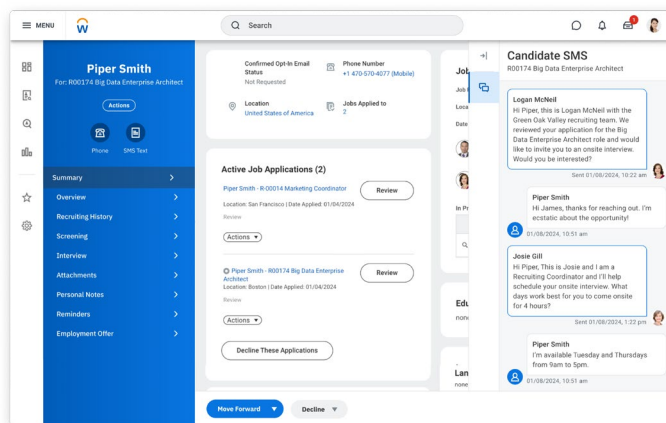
MENU

Search

1

Piper Smith

For: R00174 Big Data Enterprise Architect

Actions

Phone SMS Text

Summary

Overview

Recruiting History

Screening

Interview

Attachments

Personal Notes

Reminders

Employment Offer

Confirmed Opt-In Email Status
Not Requested

Phone Number
+1 470-570-4077 (Mobile)

Location
United States of America

Jobs Applied to
2

Active Job Applications (2)

Piper Smith - R-00014 Marketing Coordinator
Location: San Francisco | Date Applied: 01/04/2024
Review

Review

Actions

Piper Smith - R00174 Big Data Enterprise Architect
Location: Boston | Date Applied: 01/04/2024
Review

Review

Actions

Decline These Applications

Move Forward

Decline

Job

Job

Loca

Date

In Pr

Edu

none

Lan

none

Candidate SMS

R00174 Big Data Enterprise Architect

Logan McNeil
Hi Piper, this is Logan McNeil with the Green Oak Valley recruiting team. We reviewed your application for the Big Data Enterprise Architect role and would like to invite you to an onsite interview. Would you be interested?

Sent 01/08/2024, 10:22 am

Piper Smith
Hi James, thanks for reaching out. I'm ecstatic about the opportunity!

01/08/2024, 10:51 am

Josie Gill
Hi Piper, This is Josie and I am a Recruiting Coordinator and I'll help schedule your onsite interview. What days work best for you to come onsite for 4 hours?

Sent 01/08/2024, 1:22 pm

Piper Smith
I'm available Tuesday and Thursdays from 9am to 5pm.

01/08/2024, 10:51 am